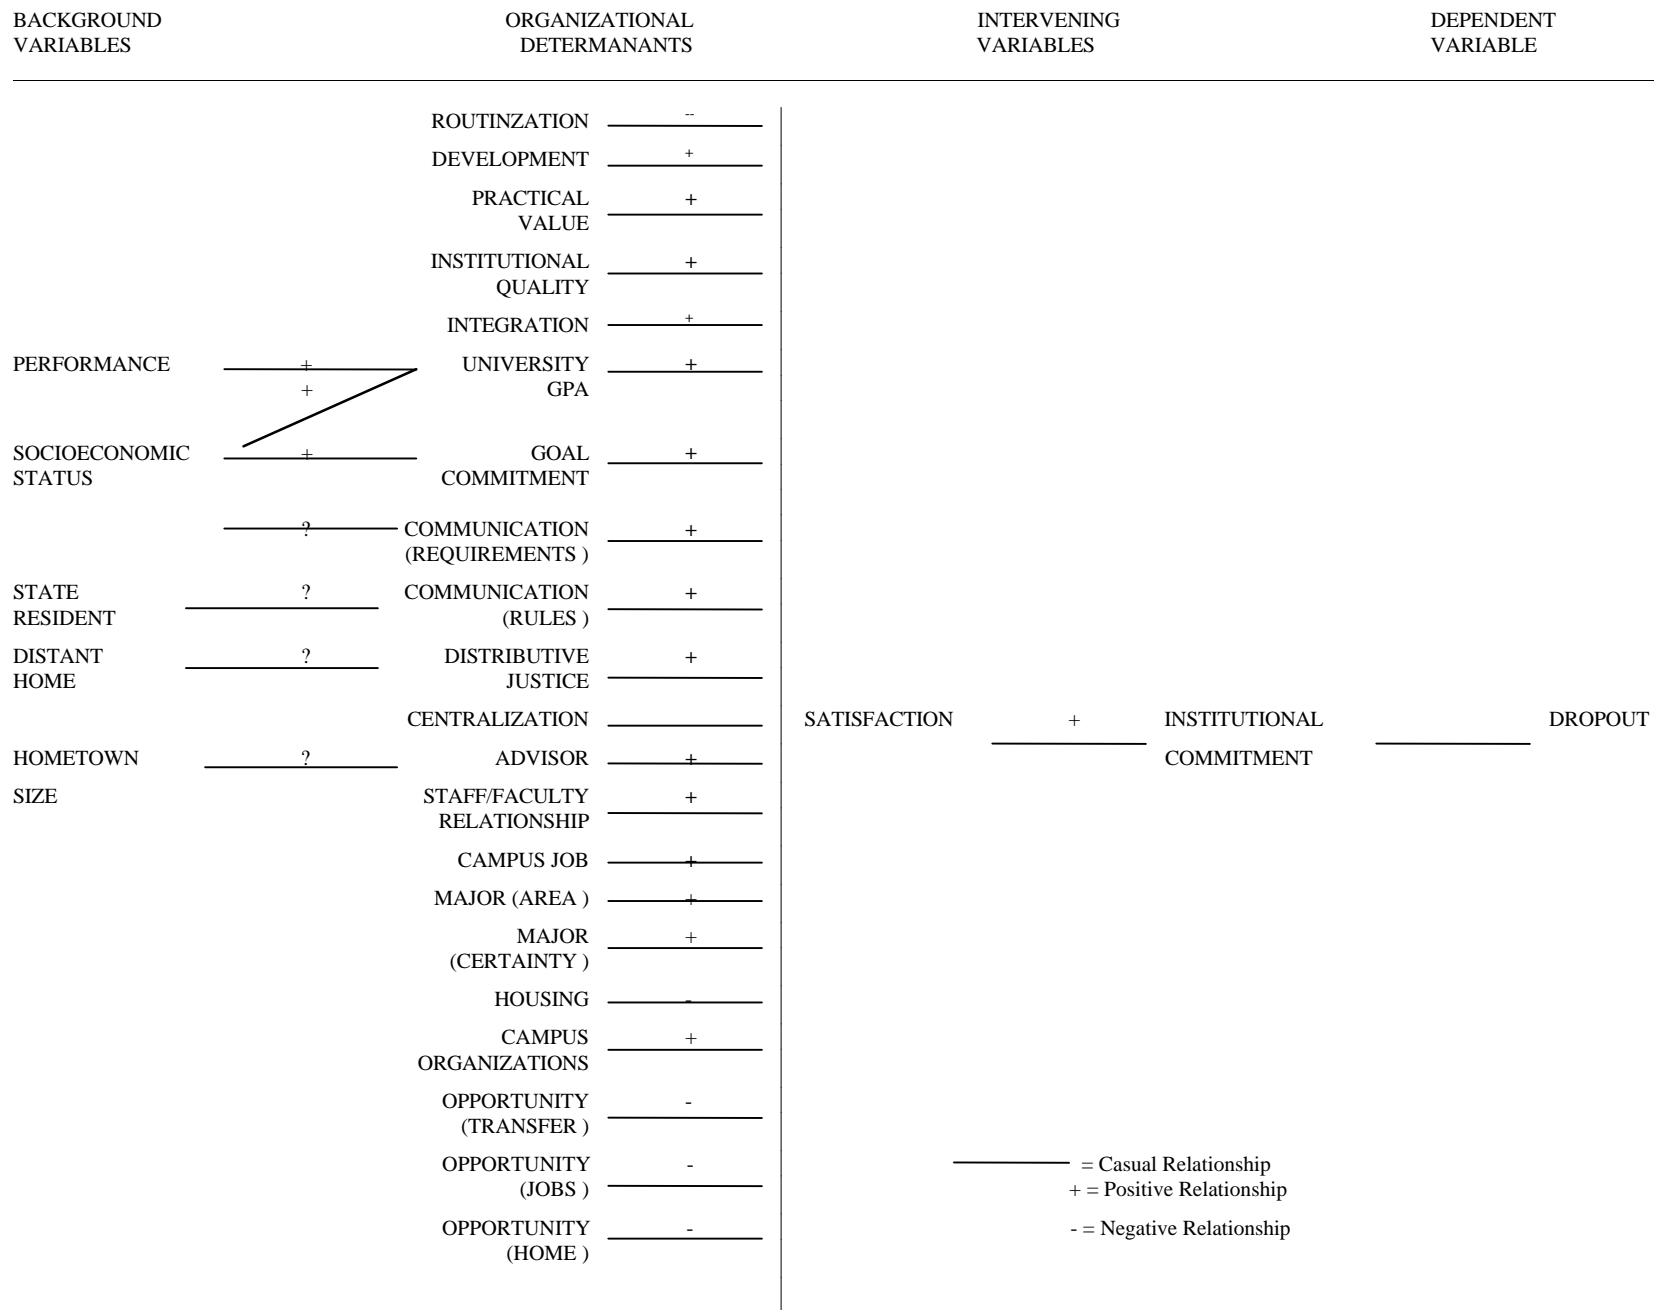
BACKGROUND VARIABLES

ORGANIZATIONAL DETERMANANTS

INTERVENING VARIABLES

DEPENDENT VARIABLE

ROUTINZATION --
DEVELOPMENT +
PRACTICAL VALUE +
INSTITUTIONAL QUALITY +
INTEGRATION +
PERFORMANCE + + UNIVERSITY GPA +
SOCIOECONOMIC STATUS + GOAL COMMITMENT +
? COMMUNICATION (REQUIREMENTS ) +
STATE RESIDENT ? COMMUNICATION (RULES ) +
DISTANT HOME ? DISTRIBUTIVE JUSTICE +
CENTRALIZATION
HOMETOWN SIZE ? ADVISOR +
STAFF/FACULTY RELATIONSHIP +
CAMPUS JOB +
MAJOR (AREA ) +
MAJOR (CERTAINTY ) +
HOUSING -
CAMPUS ORGANIZATIONS +
OPPORTUNITY (TRANSFER ) -
OPPORTUNITY (JOBS ) -
OPPORTUNITY (HOME ) -

SATISFACTION + INSTITUTIONAL COMMITMENT DROPOUT

= Casual Relationship
+ = Positive Relationship
- = Negative Relationship